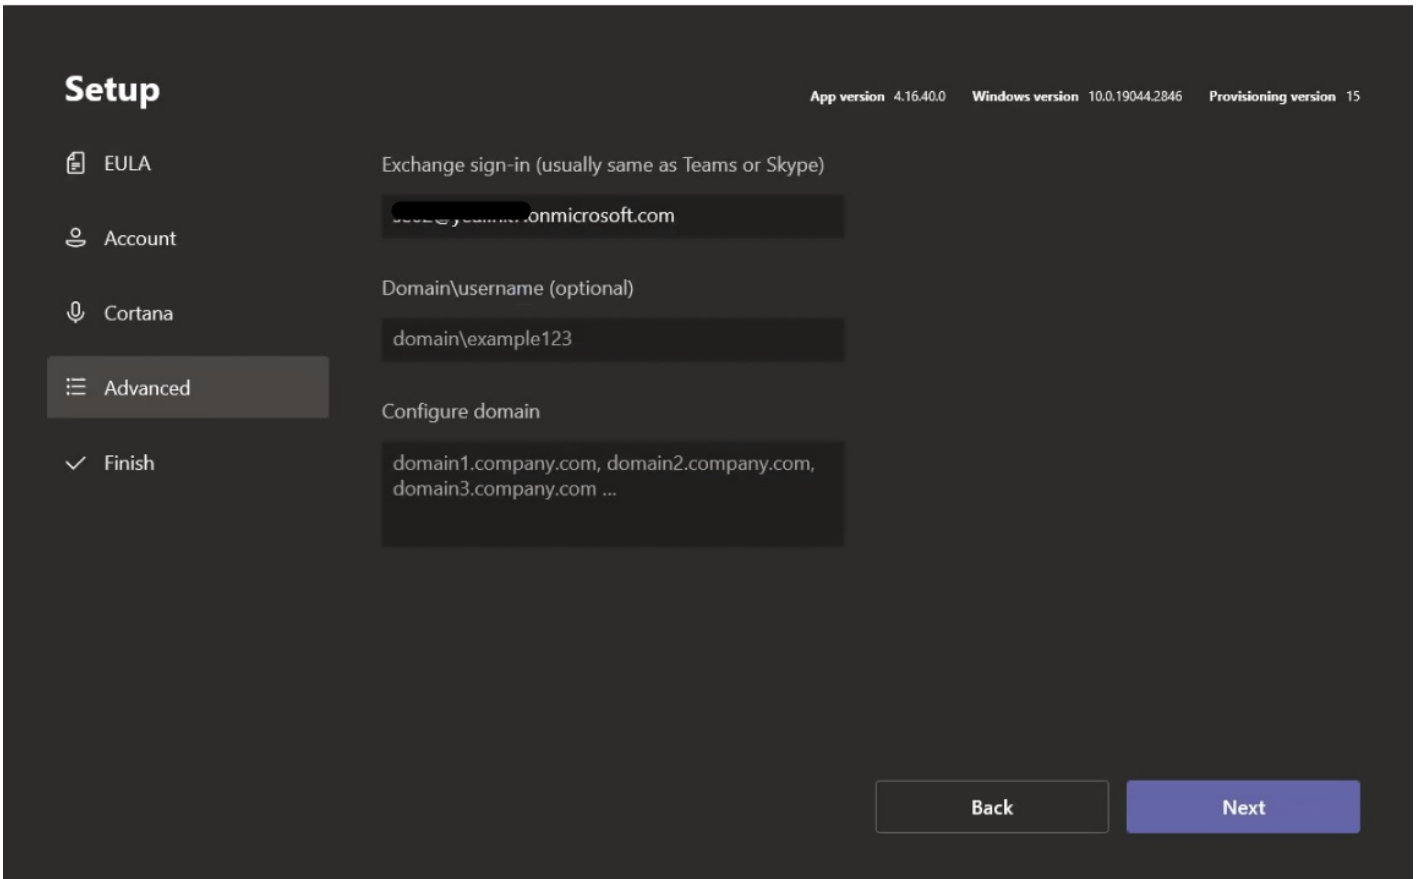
Setup

App version 4.16.40.0 Windows version 10.0.19044.2846 Provisioning version 15

EULA

Account

Cortana

Advanced

Finish

Exchange sign-in (usually same as Teams or Skype)

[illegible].onmicrosoft.com

Domain\username (optional)

domain\example123

Configure domain

domain1.company.com, domain2.company.com, domain3.company.com ...

Back

Next